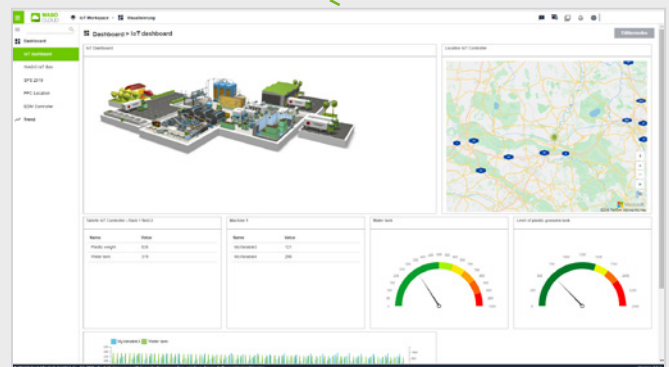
WAGO CLOUD

IoT Workspace > Visualisierung

Dashboard

IoT dashboard

WAGO IoT Box

SPS 2019

PFC Location

EDM Controller

Trend

Dashboard > IoT dashboard

IoT Dashboard

Location IoT Controller

Name

Value

Plastic weight

Water tank

Machine 1

Name

Value

Water tank

Level of plastic granulate tank

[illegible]